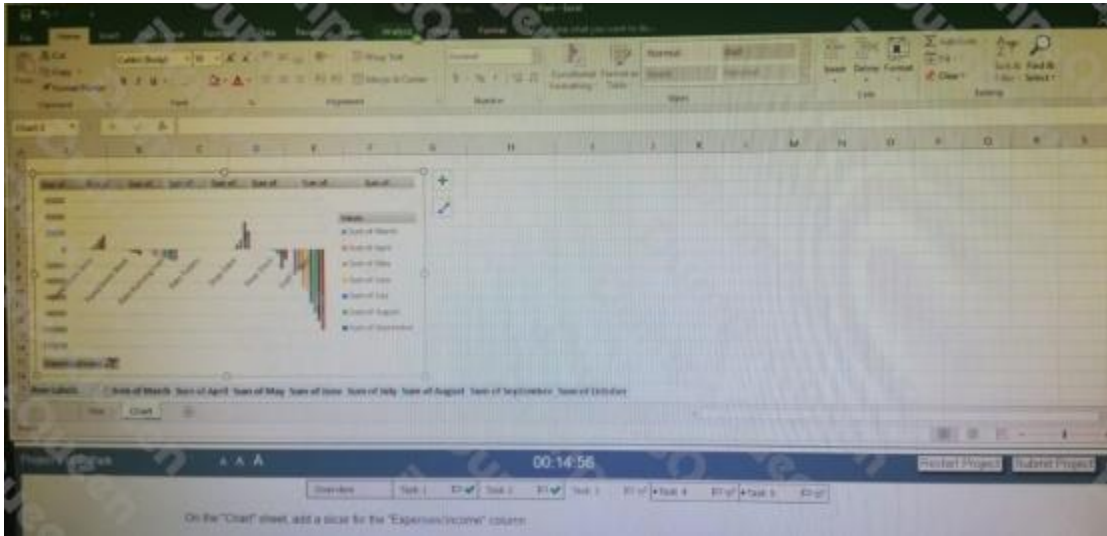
Analyze
Format
Wrap Text
Merge & Center
Conditional Formatting
Format as Table
Normal
Bad
Good
Neutral
Insert
Delete
Format
AutoSum
Fill
Clear
Sort & Filter
Find & Select
Clipboard
Font
Alignment
Number
Styles
Cells
Editing
Chart 3
B
C
D
E
F
G
H
I
J
K
L
M
N
O
P
Q
R
S
Sum of
Values
Sum of March
Sum of April
Sum of May
Sum of June
Sum of July
Sum of August
Sum of September
Row Labels
Sum of March
Sum of April
Sum of May
Sum of June
Sum of July
Sum of August
Sum of September
Sum of October
Chart
Project
A A A
00:14:56
Restart Project
Submit Project
Overview
Task 1
Task 2
Task 3
Task 4
Task 5
On the "Chart" sheet, add a slicer for the "Expenses/Income" column.